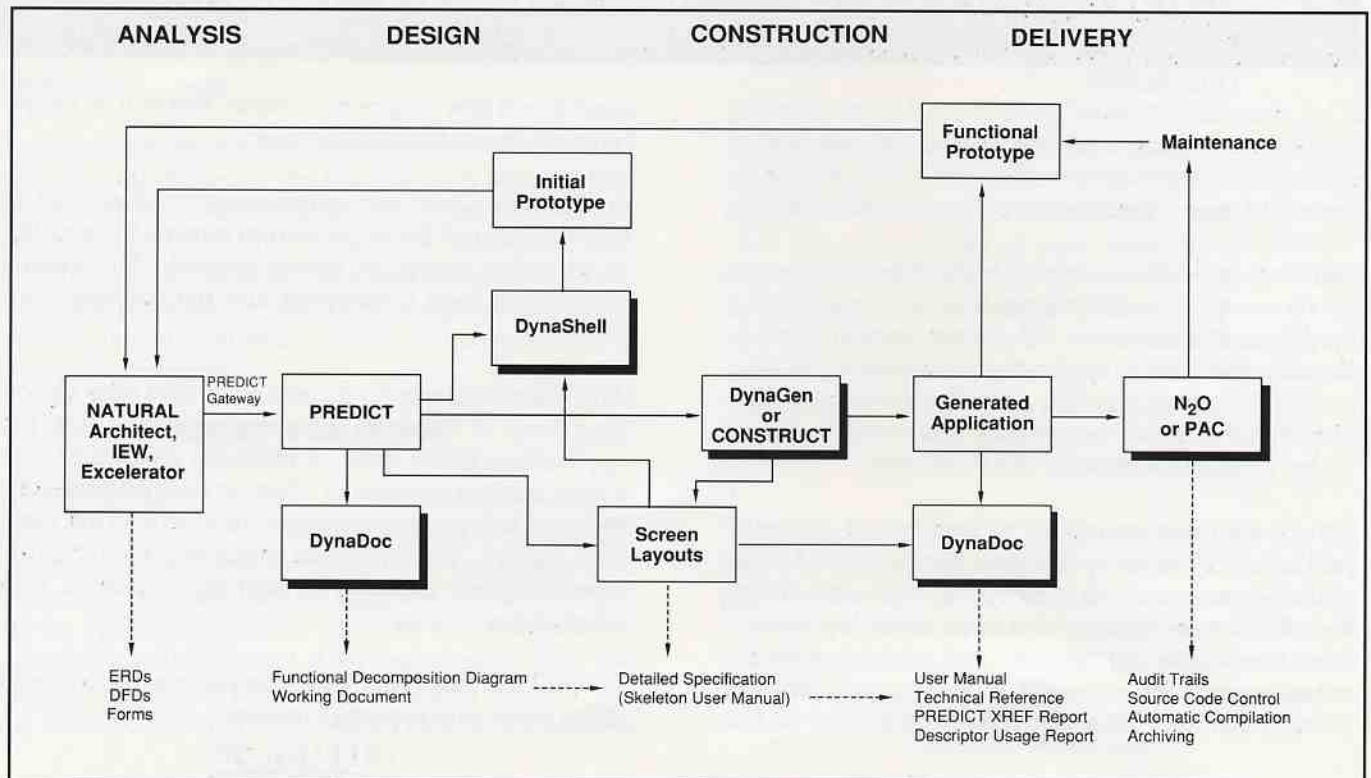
ANALYSIS DESIGN CONSTRUCTION DELIVERY

Functional Prototype

Maintenance

Initial Prototype

DynaShell

NATURAL Architect, IEW, Excelerator

PREDICT Gateway

PREDICT

DynaGen or CONSTRUCT

Generated Application

$N_2O$ or PAC

DynaDoc

Screen Layouts

DynaDoc

ERDs
DFDs
Forms

Functional Decomposition Diagram
Working Document

Detailed Specification
(Skeleton User Manual)

User Manual
Technical Reference
PREDICT XREF Report
Descriptor Usage Report

Audit Trails
Source Code Control
Automatic Compilation
Archiving